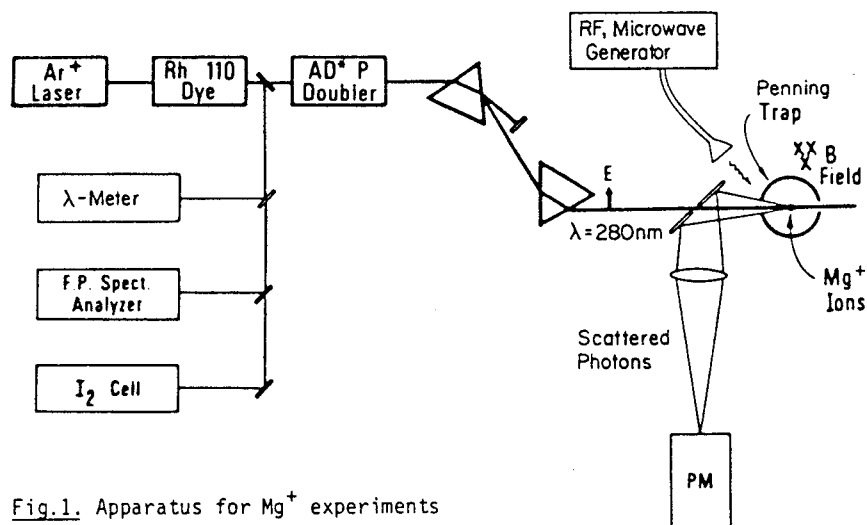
RF, Microwave Generator

Ar$^+$ Laser

Rh 110 Dye

AD$^*$ P Doubler

Penning Trap

B Field

λ-Meter

E

λ=280nm

Mg$^+$ Ions

F.P. Spect. Analyzer

Scattered Photons

I$_2$ Cell

PM

Fig.1. Apparatus for Mg$^+$ experiments